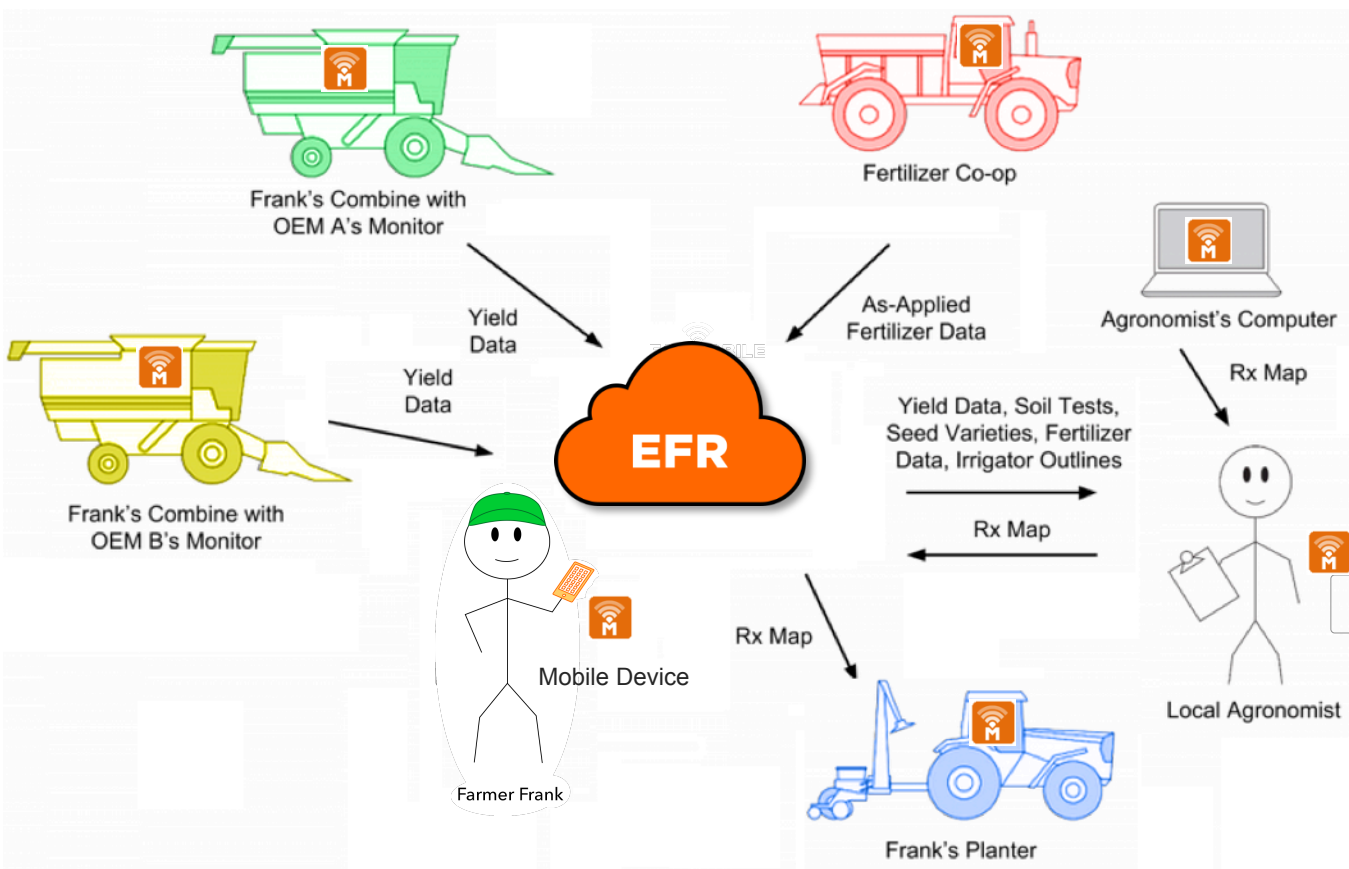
Frank's Combine with OEM A's Monitor

Fertilizer Co-op

Agronomist's Computer

Yield Data

As-Applied Fertilizer Data

Yield Data

EFR

Rx Map

Yield Data, Soil Tests, Seed Varieties, Fertilizer Data, Irrigator Outlines

Rx Map

Frank's Combine with OEM B's Monitor

Rx Map

Mobile Device

Farmer Frank

Local Agronomist

Frank's Planter